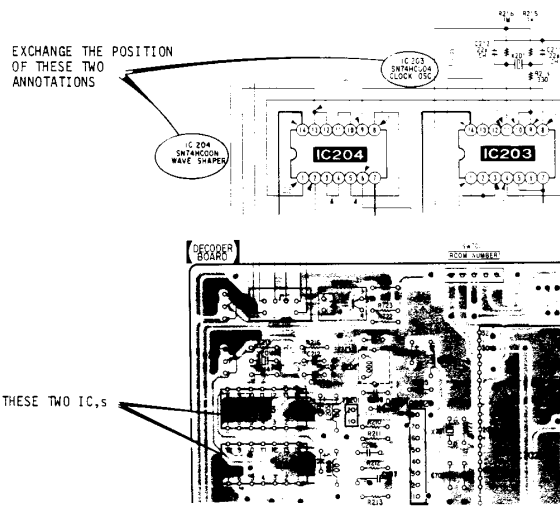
EXCHANGE THE POSITION OF THESE TWO ANNOTATIONS

IC 203
SN74HCU04
CLOCK OSC

IC 204
SN74HC00N
WAVE SHAPER

IC204

IC203

14 13 12 11 10 9 8

1 2 3 4 5 6 7

14 13 12 11 10 9 8

1 2 3 4 5 6 7

R216 R215

DECODER BOARD

ROOM NUMBER

THESE TWO IC,s

R211

R213